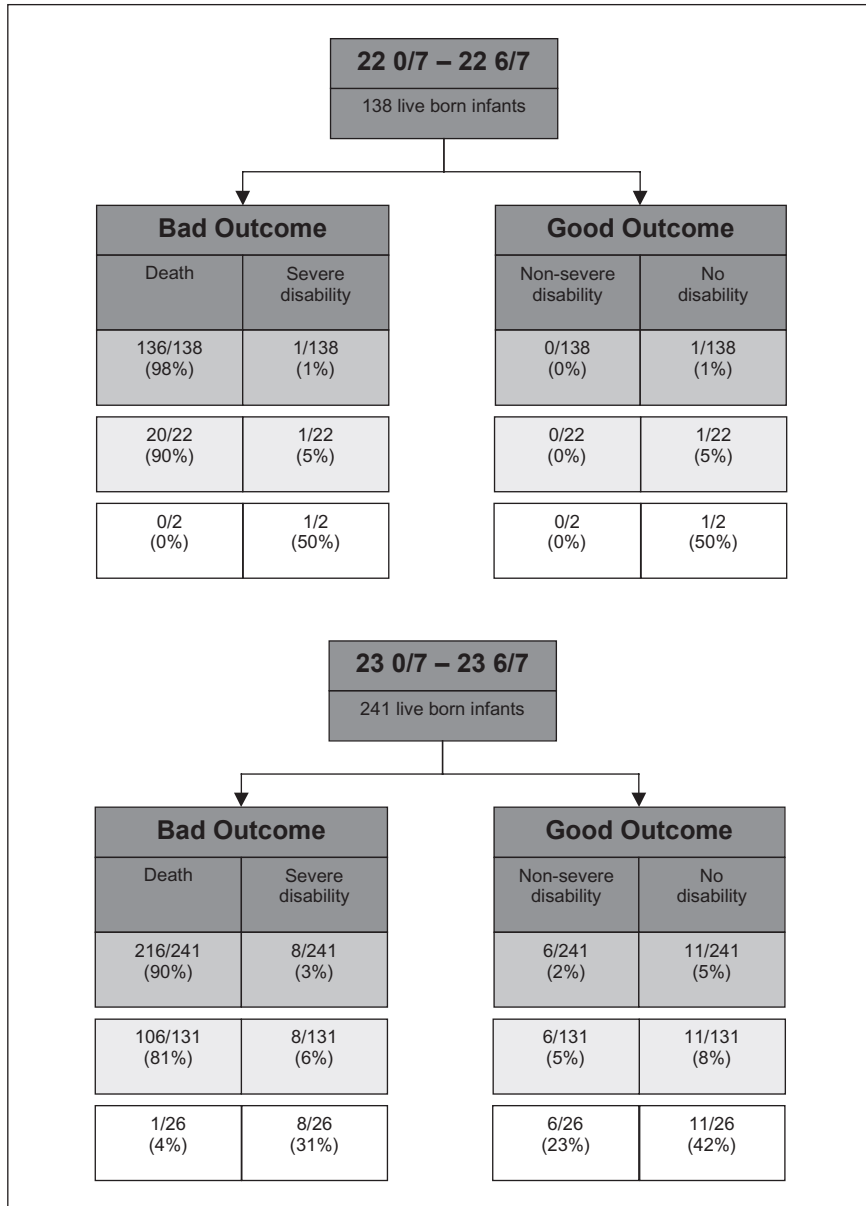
22 0/7 – 22 6/7
138 live born infants

Bad Outcome

| Death | Severe disability |
|---|---|
| 136/138 (98%) | 1/138 (1%) |
| 20/22 (90%) | 1/22 (5%) |
| 0/2 (0%) | 1/2 (50%) |

Good Outcome

| Non-severe disability | No disability |
|---|---|
| 0/138 (0%) | 1/138 (1%) |
| 0/22 (0%) | 1/22 (5%) |
| 0/2 (0%) | 1/2 (50%) |

23 0/7 – 23 6/7
241 live born infants

Bad Outcome

| Death | Severe disability |
|---|---|
| 216/241 (90%) | 8/241 (3%) |
| 106/131 (81%) | 8/131 (6%) |
| 1/26 (4%) | 8/26 (31%) |

Good Outcome

| Non-severe disability | No disability |
|---|---|
| 6/241 (2%) | 11/241 (5%) |
| 6/131 (5%) | 11/131 (8%) |
| 6/26 (23%) | 11/26 (42%) |